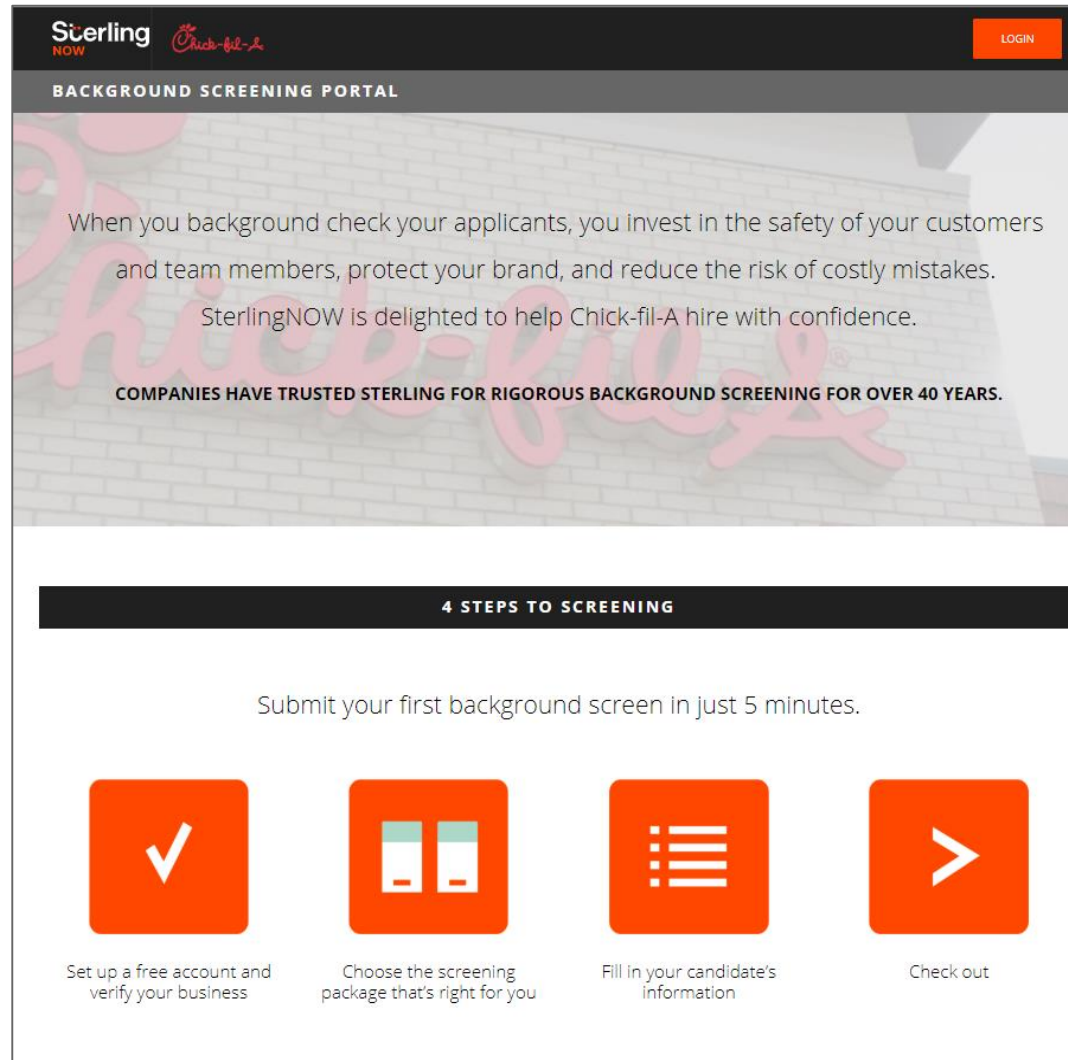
Sterling NOW Chick-fil-A

LOGIN

BACKGROUND SCREENING PORTAL

When you background check your applicants, you invest in the safety of your customers and team members, protect your brand, and reduce the risk of costly mistakes. SterlingNOW is delighted to help Chick-fil-A hire with confidence.

COMPANIES HAVE TRUSTED STERLING FOR RIGOROUS BACKGROUND SCREENING FOR OVER 40 YEARS.

4 STEPS TO SCREENING

Submit your first background screen in just 5 minutes.

Set up a free account and verify your business

Choose the screening package that's right for you

Fill in your candidate's information

Check out